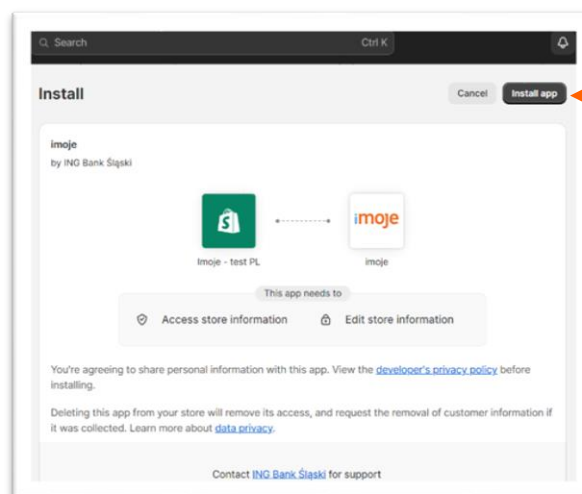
Search Ctrl K

Install

Cancel Install app

imoje
by ING Bank Śląski

imoje

Imoje - test PL imoje

This app needs to

Access store information Edit store information

You're agreeing to share personal information with this app. View the developer's privacy policy before installing.

Deleting this app from your store will remove its access, and request the removal of customer information if it was collected. Learn more about data privacy.

Contact ING Bank Śląski for support